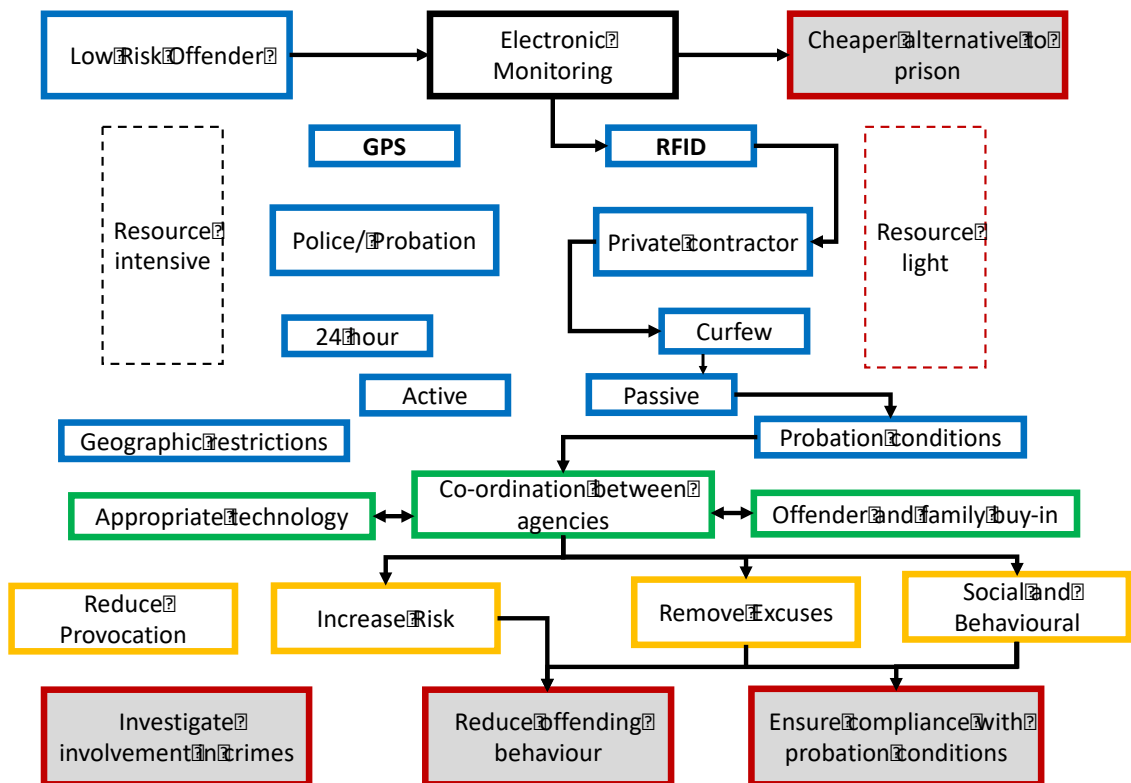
Low Risk Offender

Electronic Monitoring

Cheaper alternative to prison

GPS

RFID

Resource intensive

Police/ Probation

Private contractor

Resource light

24 hour

Curfew

Active

Passive

Geographic restrictions

Probation conditions

Appropriate technology

Co-ordination between agencies

Offender and family buy-in

Reduce Provocation

Increase Risk

Remove Excuses

Social and Behavioural

Investigate involvement in crimes

Reduce offending behaviour

Ensure compliance with probation conditions